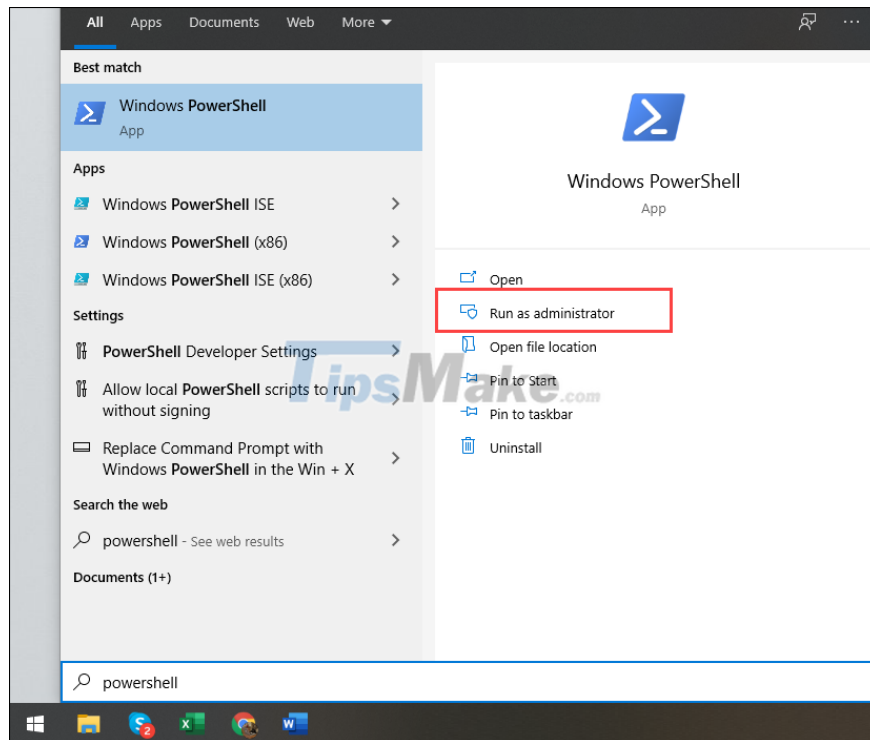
All Apps Documents Web More

Best match

Windows PowerShell
App

Apps

Windows PowerShell ISE

Windows PowerShell (x86)

Windows PowerShell ISE (x86)

Settings

PowerShell Developer Settings

Allow local PowerShell scripts to run without signing

Replace Command Prompt with Windows PowerShell in the Win + X

Search the web

powershell - See web results

Documents (1+)

Windows PowerShell
App

Open

Run as administrator

Open file location

Pin to Start

Pin to taskbar

Uninstall

TipsMake.com

powershell

2